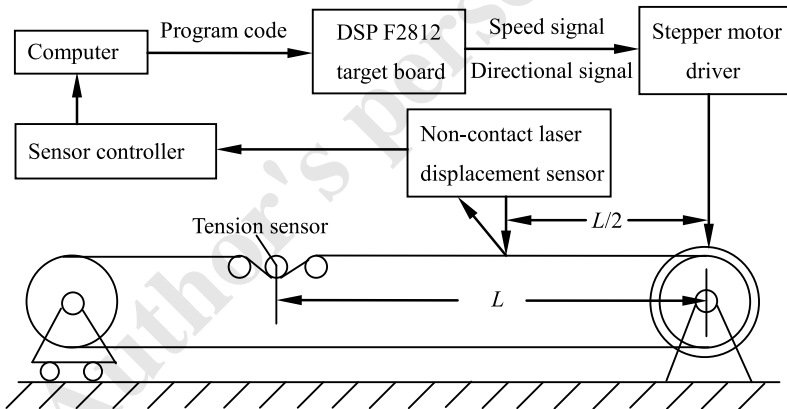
Computer

Program code

DSP F2812 target board

Speed signal

Directional signal

Stepper motor driver

Sensor controller

Non-contact laser displacement sensor

Tension sensor

$L/2$

$L$

Author's personal